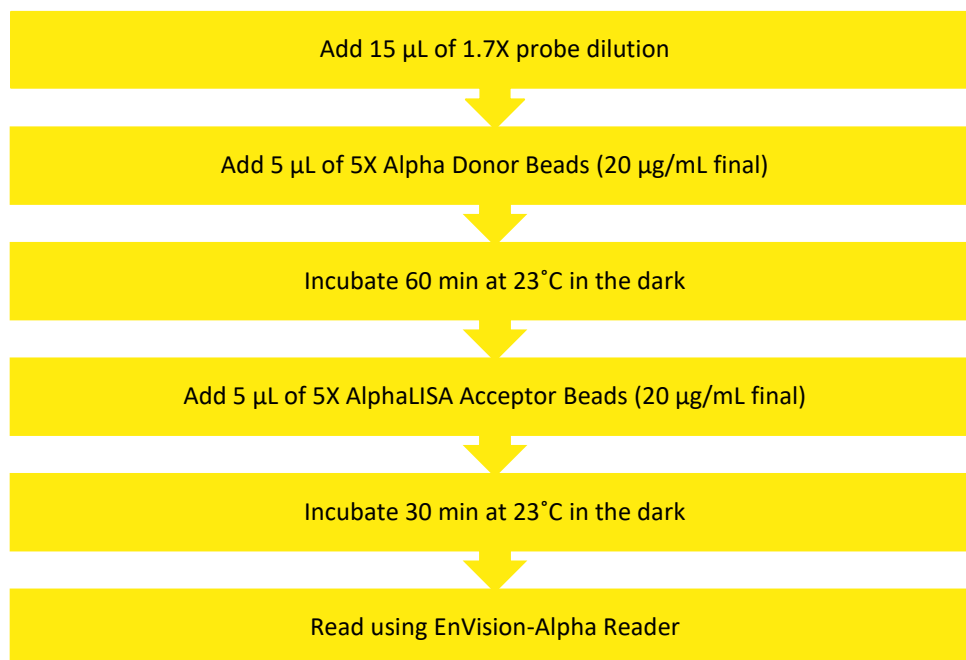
Add 15 µL of 1.7X probe dilution

Add 5 µL of 5X Alpha Donor Beads (20 µg/mL final)

Incubate 60 min at 23˚C in the dark

Add 5 µL of 5X AlphaLISA Acceptor Beads (20 µg/mL final)

Incubate 30 min at 23˚C in the dark

Read using EnVision-Alpha Reader